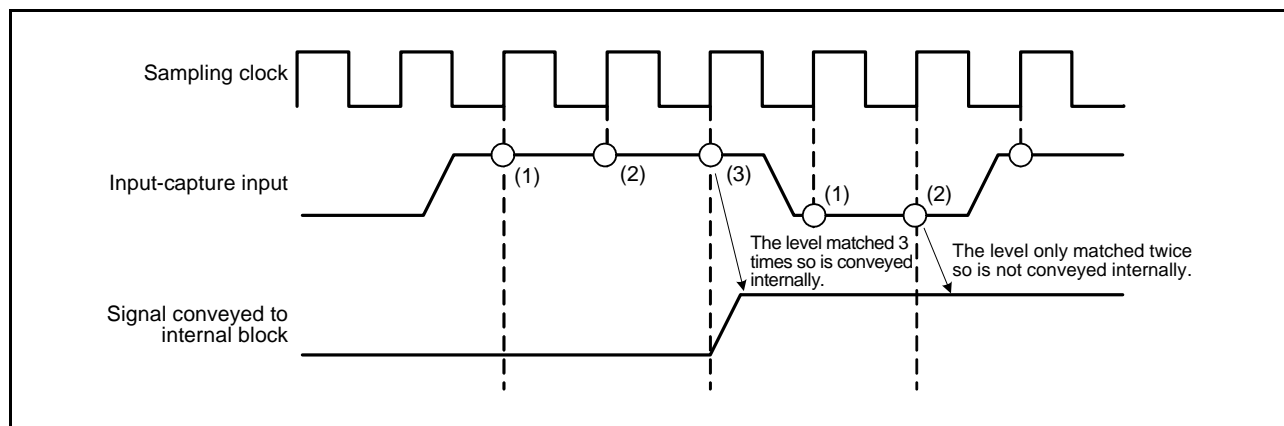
Sampling clock

Input-capture input

(1)

(2)

(3)

(1)

(2)

The level matched 3 times so is conveyed internally.

The level only matched twice so is not conveyed internally.

Signal conveyed to internal block